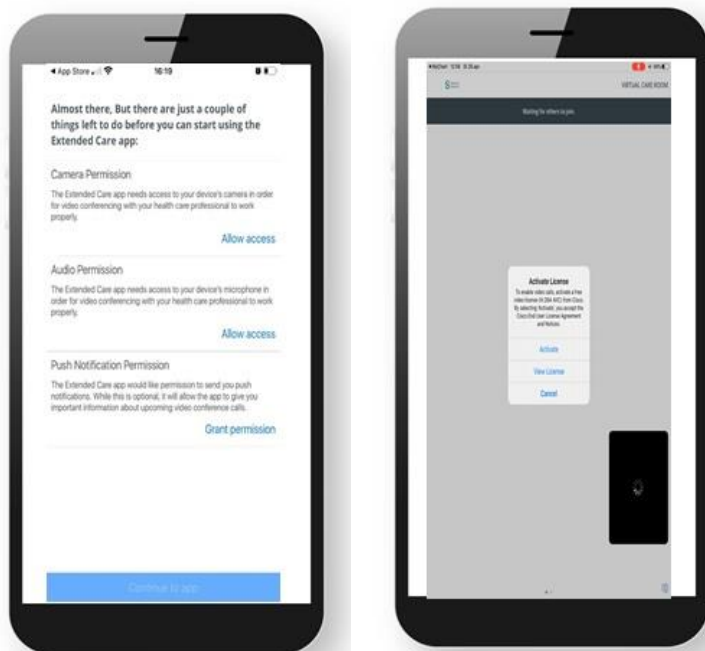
◀ App Store 16:19

Almost there, But there are just a couple of things left to do before you can start using the Extended Care app:

Camera Permission

The Extended Care app needs access to your device's camera in order for video conferencing with your health care professional to work properly.

Allow access

Audio Permission

The Extended Care app needs access to your device's microphone in order for video conferencing with your health care professional to work properly.

Allow access

Push Notification Permission

The Extended Care app would like permission to send you push notifications. While this is optional, it will allow the app to give you important information about upcoming video conference calls.

Grant permission

Continue to app

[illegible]

VIRTUAL CARE ROOM

Waiting for others to join

Activate License

To enable video calls, activate a free video license (H.264 AVC) from Cisco. By selecting 'Activate', you accept the Cisco End User License Agreement and Notices.

Activate

View License

Cancel